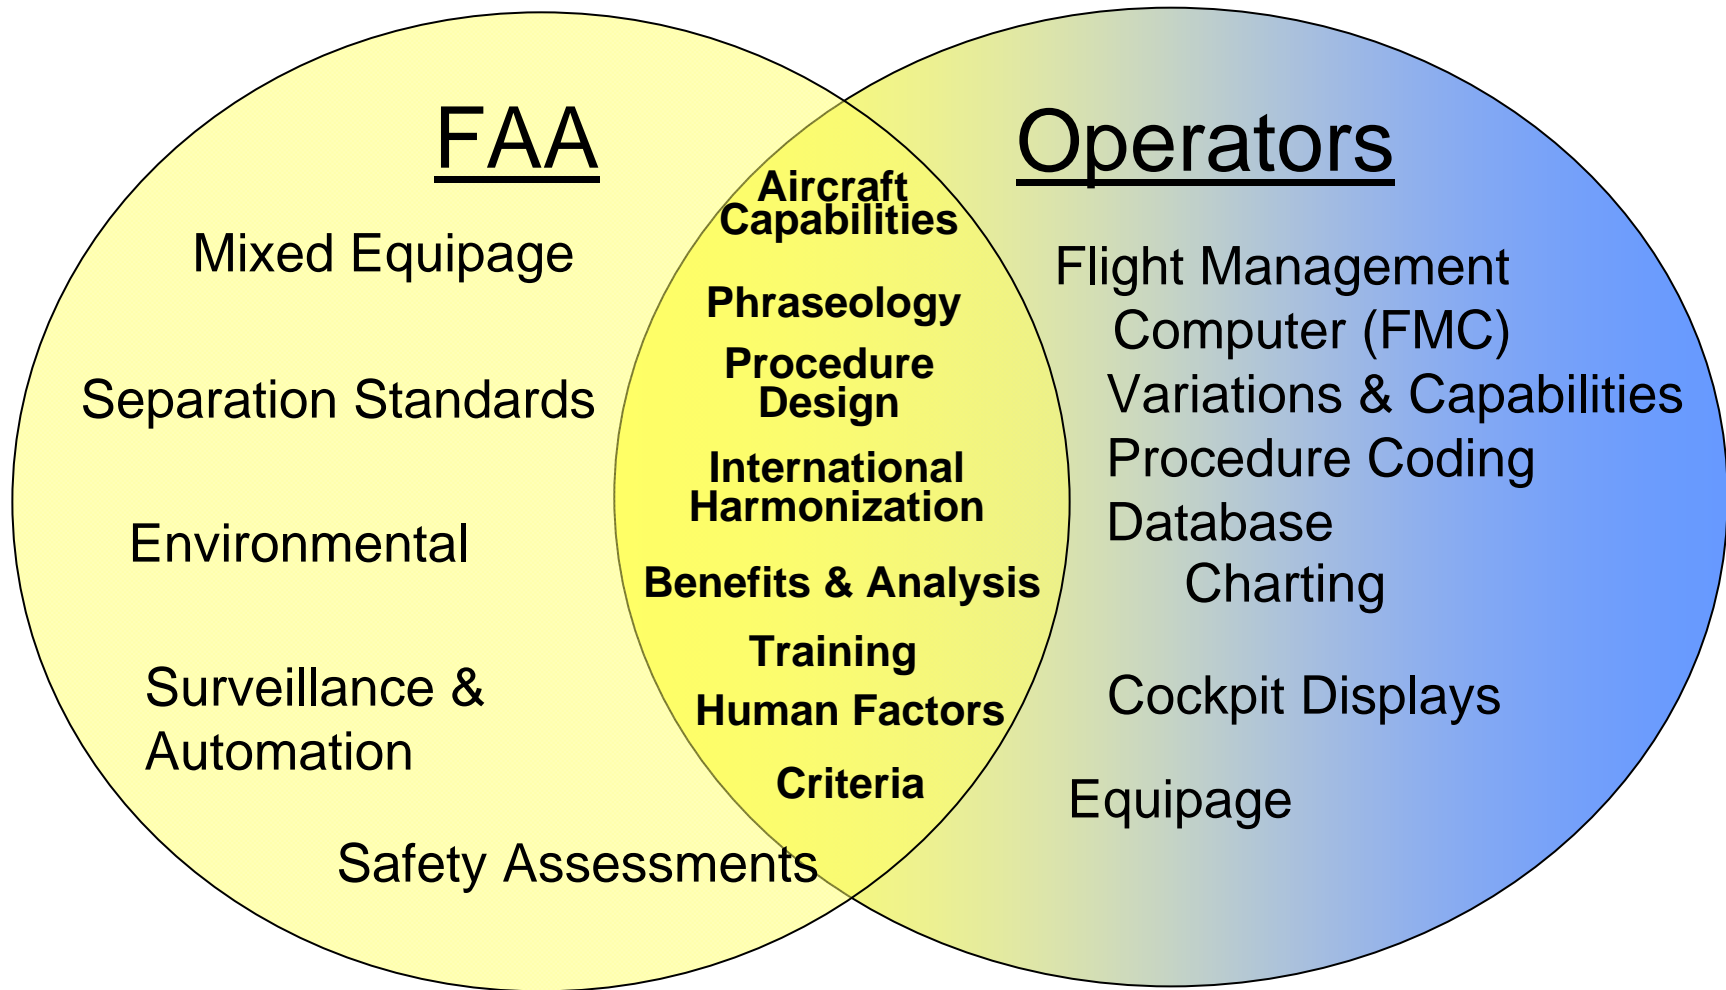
FAA

Mixed Equipage

Separation Standards

Environmental

Surveillance & Automation

Safety Assessments

Aircraft Capabilities

Phraseology

Procedure Design

International Harmonization

Benefits & Analysis

Training

Human Factors

Criteria

Operators

Flight Management Computer (FMC) Variations & Capabilities

Procedure Coding

Database

Charting

Cockpit Displays

Equipage